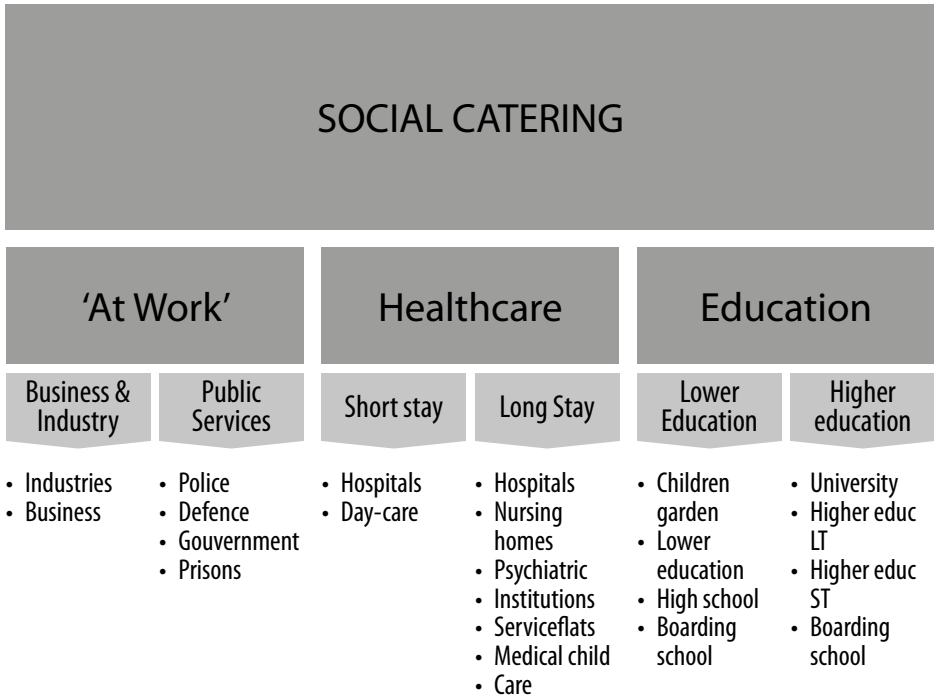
SOCIAL CATERING

'At Work'

Business & Industry

- Industries
- Business

Public Services

- Police
- Defence
- Gouvernment
- Prisons

Healthcare

Short stay

- Hospitals
- Day-care

Long Stay

- Hospitals
- Nursing homes
- Psychiatric
- Institutions
- Serviceflats
- Medical child
- Care

Education

Lower Education

- Children garden
- Lower education
- High school
- Boarding school

Higher education

- University
- Higher educ LT
- Higher educ ST
- Boarding school